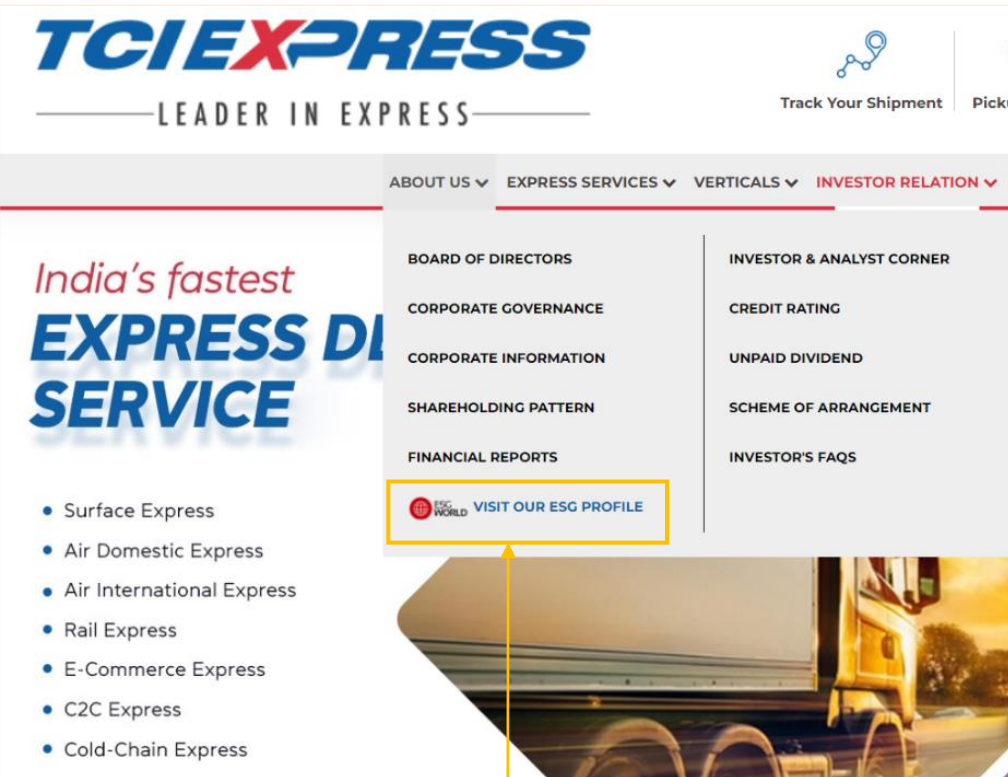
TCI EXPRESS
LEADER IN EXPRESS

Track Your Shipment
Pick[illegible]

ABOUT US
EXPRESS SERVICES
VERTICALS
INVESTOR RELATION

BOARD OF DIRECTORS
CORPORATE GOVERNANCE
CORPORATE INFORMATION
SHAREHOLDING PATTERN
FINANCIAL REPORTS
ESG WORLD VISIT OUR ESG PROFILE

INVESTOR & ANALYST CORNER
CREDIT RATING
UNPAID DIVIDEND
SCHEME OF ARRANGEMENT
INVESTOR'S FAQS

India's fastest
EXPRESS D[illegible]
SERVICE

- Surface Express
- Air Domestic Express
- Air International Express
- Rail Express
- E-Commerce Express
- C2C Express
- Cold-Chain Express